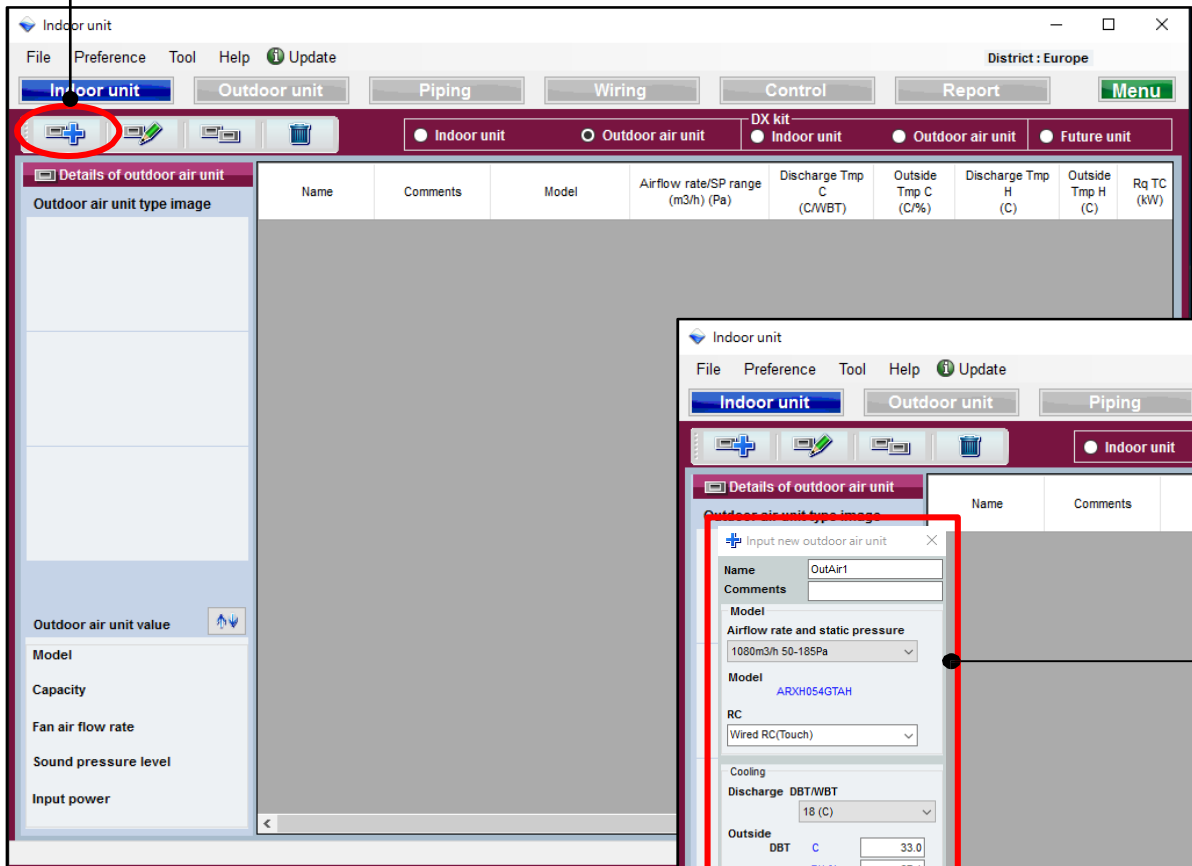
Indoor unit
File Preference Tool Help Update
District : Europe
Indoor unit Outdoor unit Piping Wiring Control Report Menu
Indoor unit Outdoor air unit
DX kit
Indoor unit Outdoor air unit Future unit
Details of outdoor air unit
Outdoor air unit type image

| Name | Comments | Model | Airflow rate/SP range (m3/h) (Pa) | Discharge Tmp C (C/WBT) | Outside Tmp C (C/%) | Discharge Tmp H (C) | Outside Tmp H (C) | Rq TC (kW) |
|---|---|---|---|---|---|---|---|---|

Outdoor air unit value
Model
Capacity
Fan air flow rate
Sound pressure level
Input power

Indoor unit
File Preference Tool Help Update
Indoor unit Outdoor unit Piping
Indoor unit
Details of outdoor air unit
Outdoor air unit type image
Name Comments
Input new outdoor air unit
Name OutAir1
Comments
Model
Airflow rate and static pressure
1080m3/h 50-185Pa
Model
ARXH054GTAH
RC
Wired RC(Touch)
Cooling
Discharge DBT/WBT
18 (C)
Outside
DBT C 33.0
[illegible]